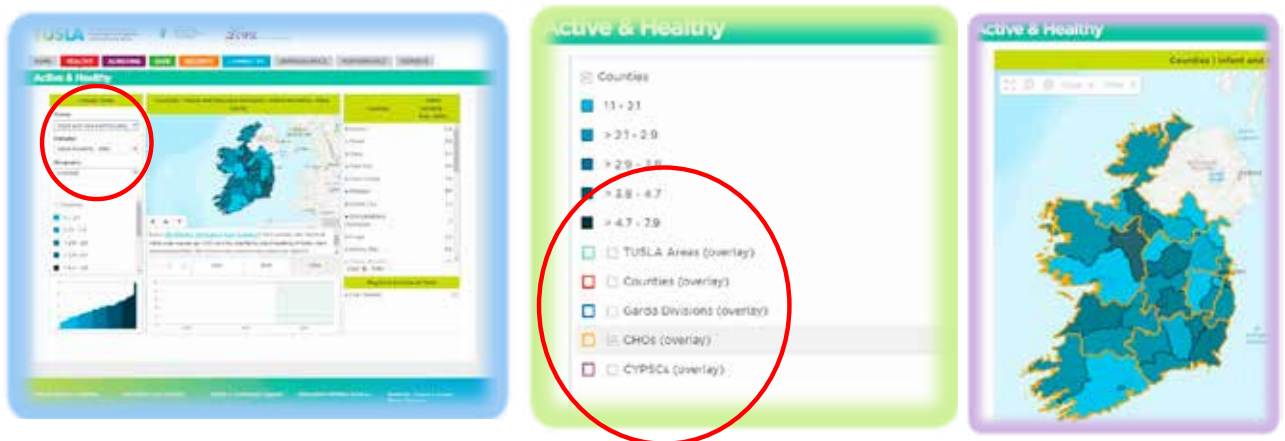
TUSLA

HEALTHY

Active & Healthy

Counties

1.1 - 2.1

> 2.1 - 2.9

> 2.9 - 3.8

> 3.8 - 4.7

> 4.7 - 7.9

TUSLA Areas (overlay)

Counties (overlay)

Garda Divisions (overlay)

CHOs (overlay)

CYPSCs (overlay)

Active & Healthy

Counties | Infant and